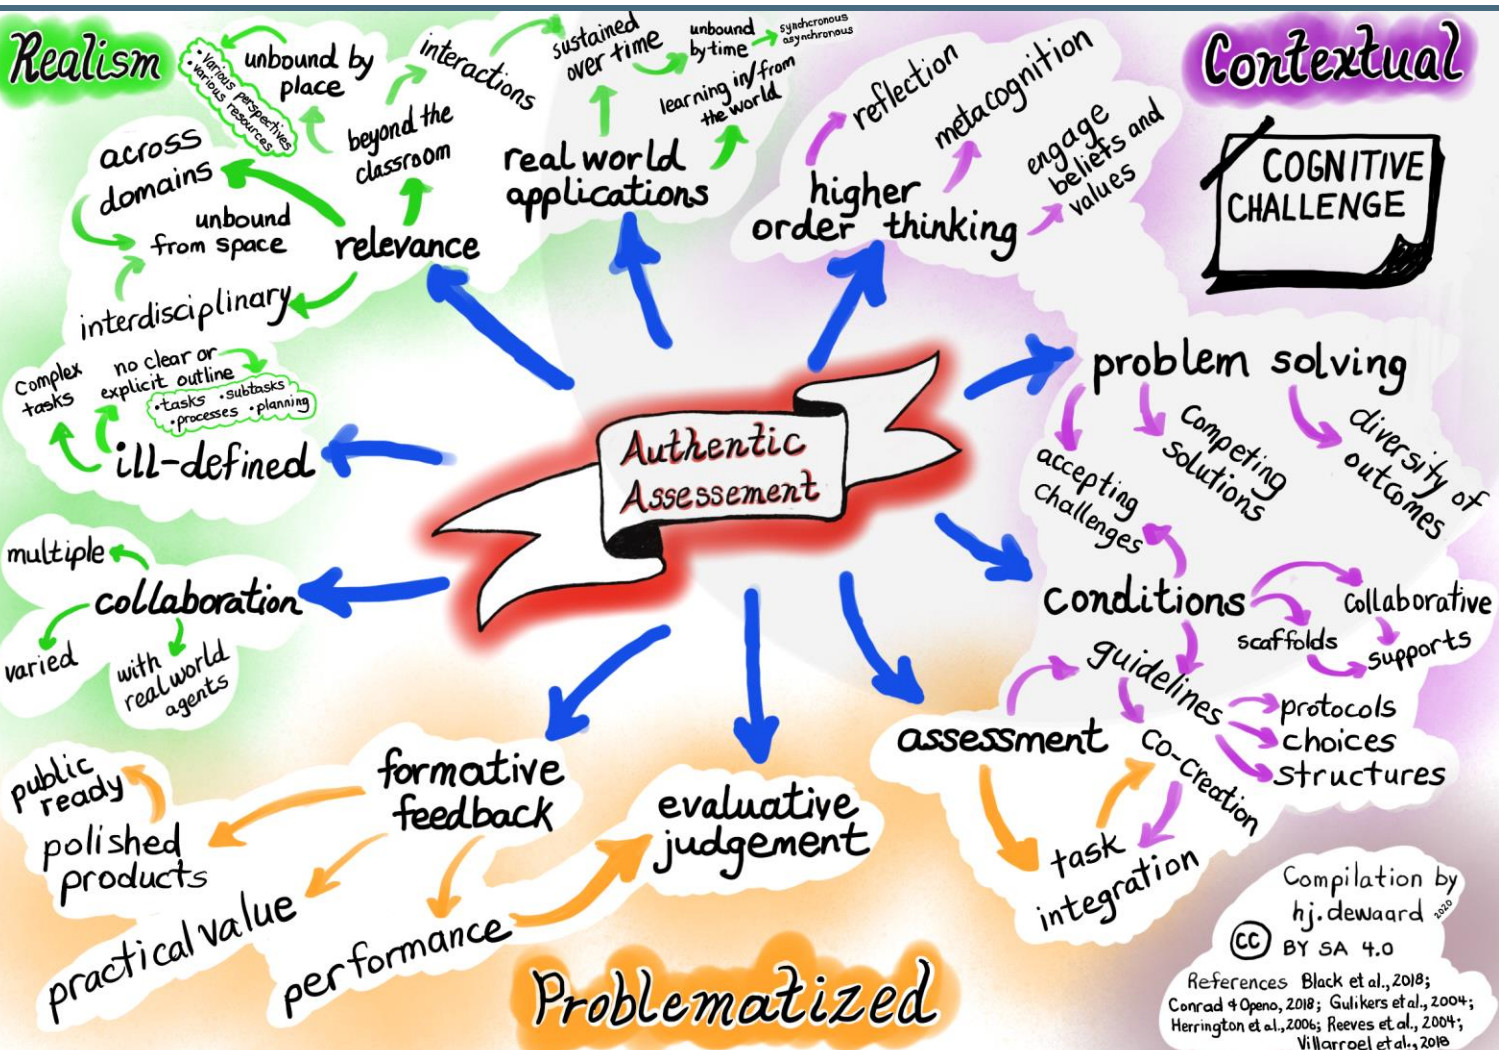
Realism

unbound by place

•Various perspectives •Various resources

interactions

sustained over time

unbound by time

synchronous asynchronous

learning in/from the world

real world applications

beyond the classroom

across domains

unbound from space

relevance

interdisciplinary

Contextual

reflection

metacognition

engage beliefs and values

higher order thinking

COGNITIVE CHALLENGE

complex tasks

no clear or explicit outline

•tasks •subtasks •processes •planning

ill-defined

Authentic Assessement

problem solving

accepting challenges

competing solutions

diversity of outcomes

multiple

collaboration

varied

with real world agents

conditions

collaborative

scaffolds

supports

guidelines

protocols

choices

structures

assessment

co-creation

task integration

public ready

polished products

formative feedback

evaluative judgement

practical value

performance

Problematized

Compilation by hj.dewaard 2020

BY SA 4.0

References Black et al., 2018; Conrad & Openo, 2018; Gulikers et al., 2004; Herrington et al., 2006; Reeves et al., 2004; Villarroel et al., 2018